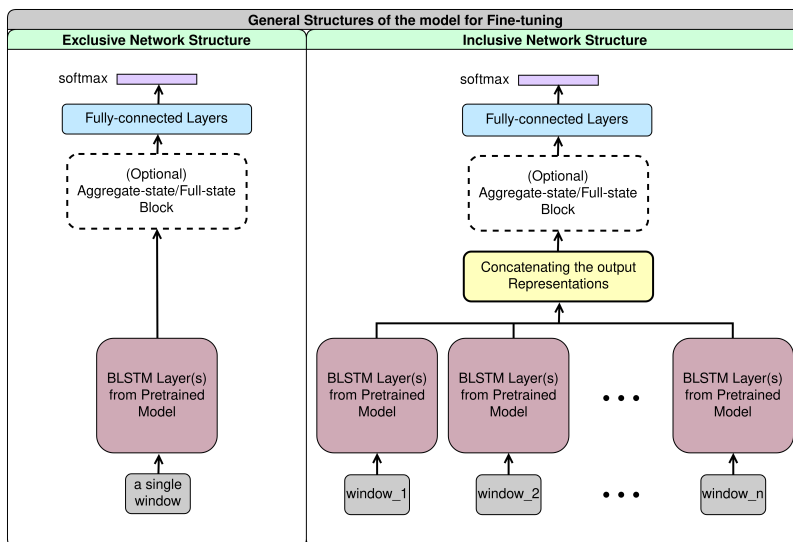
General Structures of the model for Fine-tuning

Exclusive Network Structure

softmax

Fully-connected Layers

(Optional)
Aggregate-state/Full-state
Block

BLSTM Layer(s)
from Pretrained
Model

a single
window

Inclusive Network Structure

softmax

Fully-connected Layers

(Optional)
Aggregate-state/Full-state
Block

Concatenating the output
Representations

BLSTM Layer(s)
from Pretrained
Model

BLSTM Layer(s)
from Pretrained
Model

• • •

BLSTM Layer(s)
from Pretrained
Model

window_1

window_2

• • •

window_n